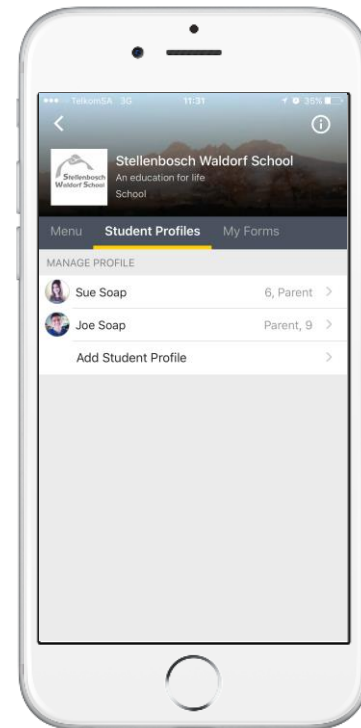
●●●○○ TelkomSA 3G 11:31 35%

Stellenbosch Waldorf School

Stellenbosch Waldorf School
An education for life
School

Menu Student Profiles My Forms

MANAGE PROFILE

Sue Soap 6, Parent >

Joe Soap Parent, 9 >

Add Student Profile >